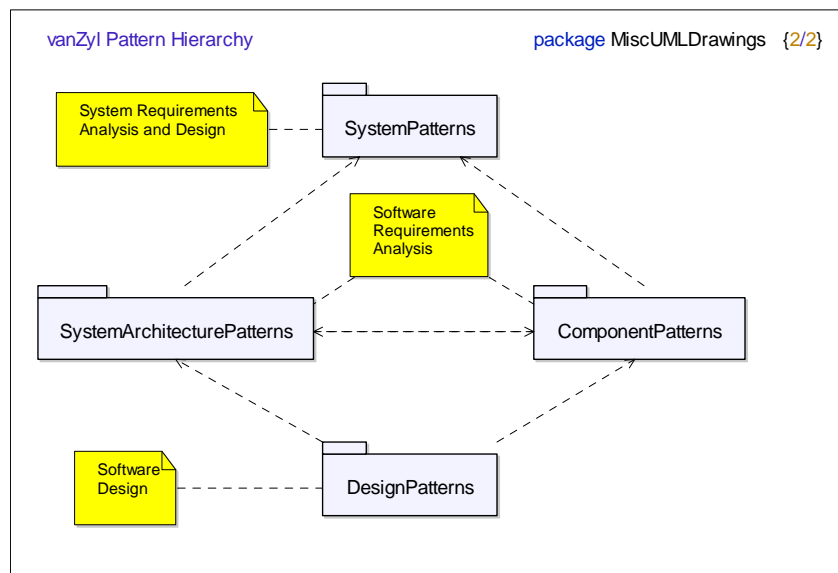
vanZyl Pattern Hierarchy

package MiscUMLDrawings {2/2}

System Requirements Analysis and Design

SystemPatterns

Software Requirements Analysis

SystemArchitecturePatterns

ComponentPatterns

Software Design

DesignPatterns